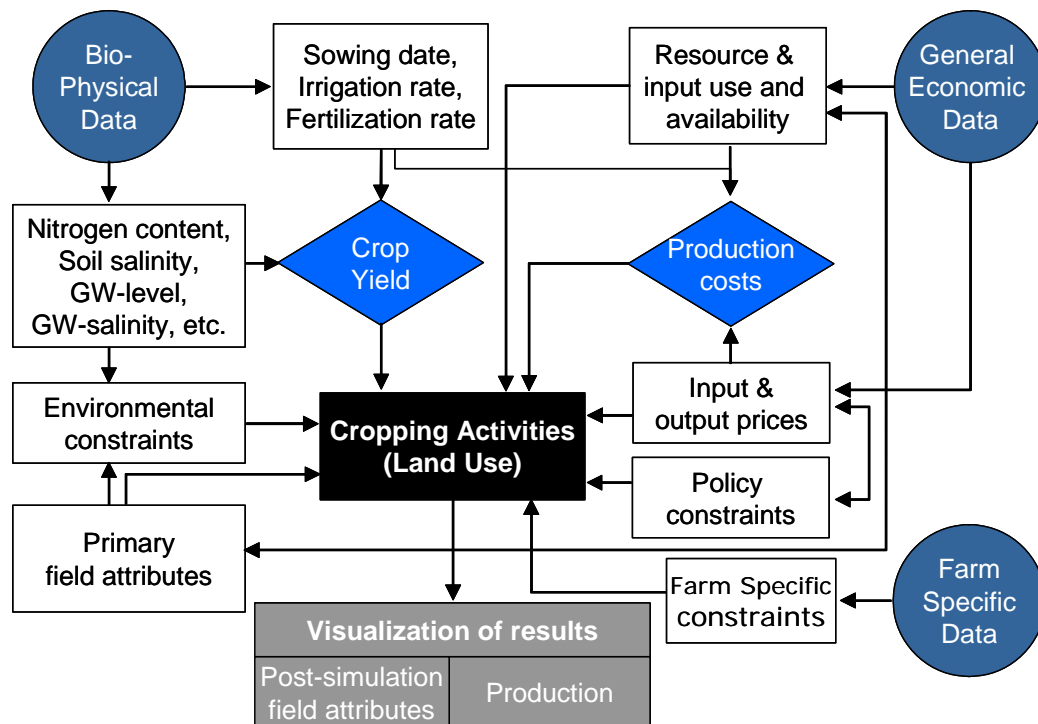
Bio-Physical Data

Sowing date, Irrigation rate, Fertilization rate

Resource & input use and availability

General Economic Data

Nitrogen content, Soil salinity, GW-level, GW-salinity, etc.

Crop Yield

Production costs

Environmental constraints

Cropping Activities (Land Use)

Input & output prices

Policy constraints

Primary field attributes

Farm Specific constraints

Farm Specific Data

Visualization of results

| Post-simulation field attributes | Production |
|---|---|